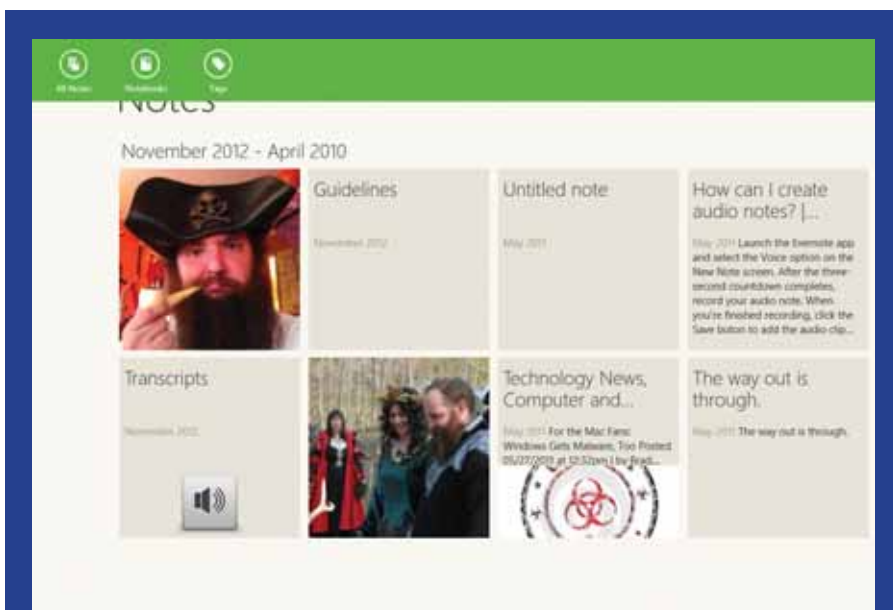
All Notes Notebooks Tags

Notes

November 2012 - April 2010

Guidelines

November 2012

Untitled note

May 2011

How can I create audio notes? |...

May 2011 Launch the Evernote app and select the Voice option on the New Note screen. After the three-second countdown completes, record your audio note. When you're finished recording, click the Save button to add the audio clip...

Transcripts

November 2012

Technology News, Computer and...

May 2011 For the Mac Fans: Windows Gets Malware, Too Posted 05/27/2011 at 12:32pm | by Brad...

The way out is through.

May 2011 The way out is through.